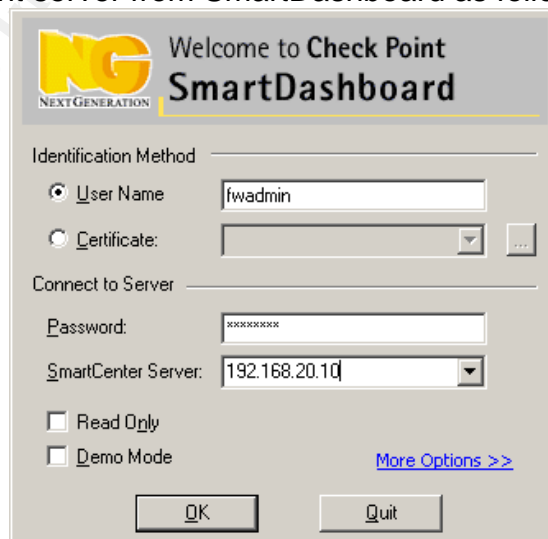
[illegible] server from SmartDashboard as follo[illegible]

NG
NEXTGENERATION

Welcome to Check Point
SmartDashboard

Identification Method

User Name fwadmin

Certificate: ...

Connect to Server

Password: ********

SmartCenter Server: 192.168.20.10

Read Only

Demo Mode

More Options >>

OK

Quit